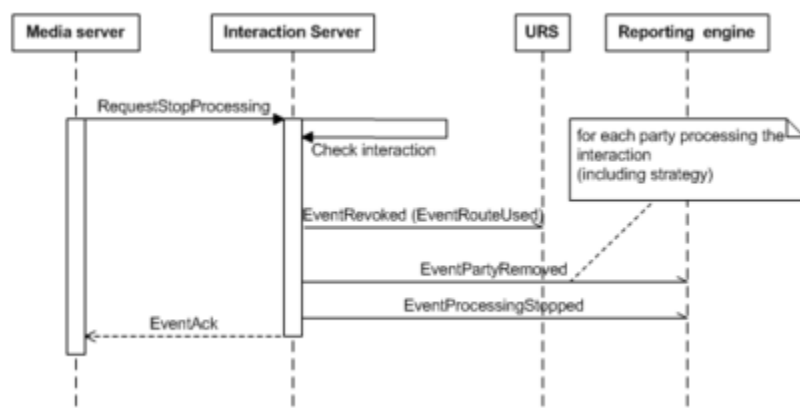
Media server
Interaction Server
URS
Reporting engine

RequestStopProcessing

Check interaction

for each party processing the interaction
(including strategy)

EventRevoked (EventRouteUsed)

EventPartyRemoved

EventProcessingStopped

EventAck